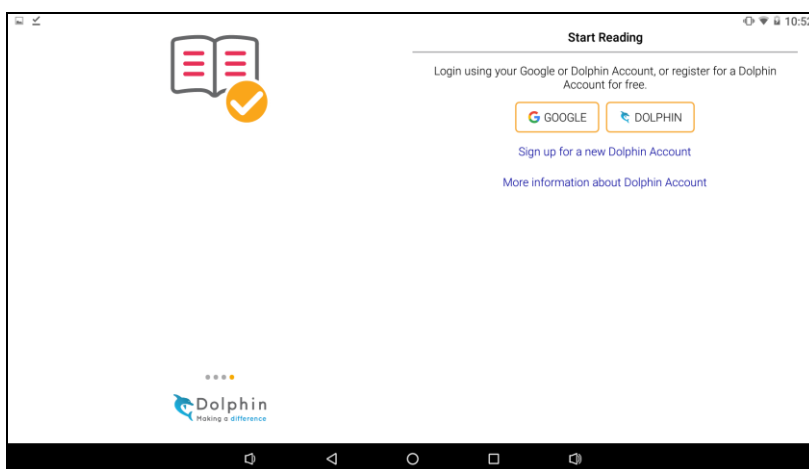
10:52

Start Reading

Login using your Google or Dolphin Account, or register for a Dolphin Account for free.

GOOGLE

DOLPHIN

Sign up for a new Dolphin Account

More information about Dolphin Account

Dolphin
Making a difference